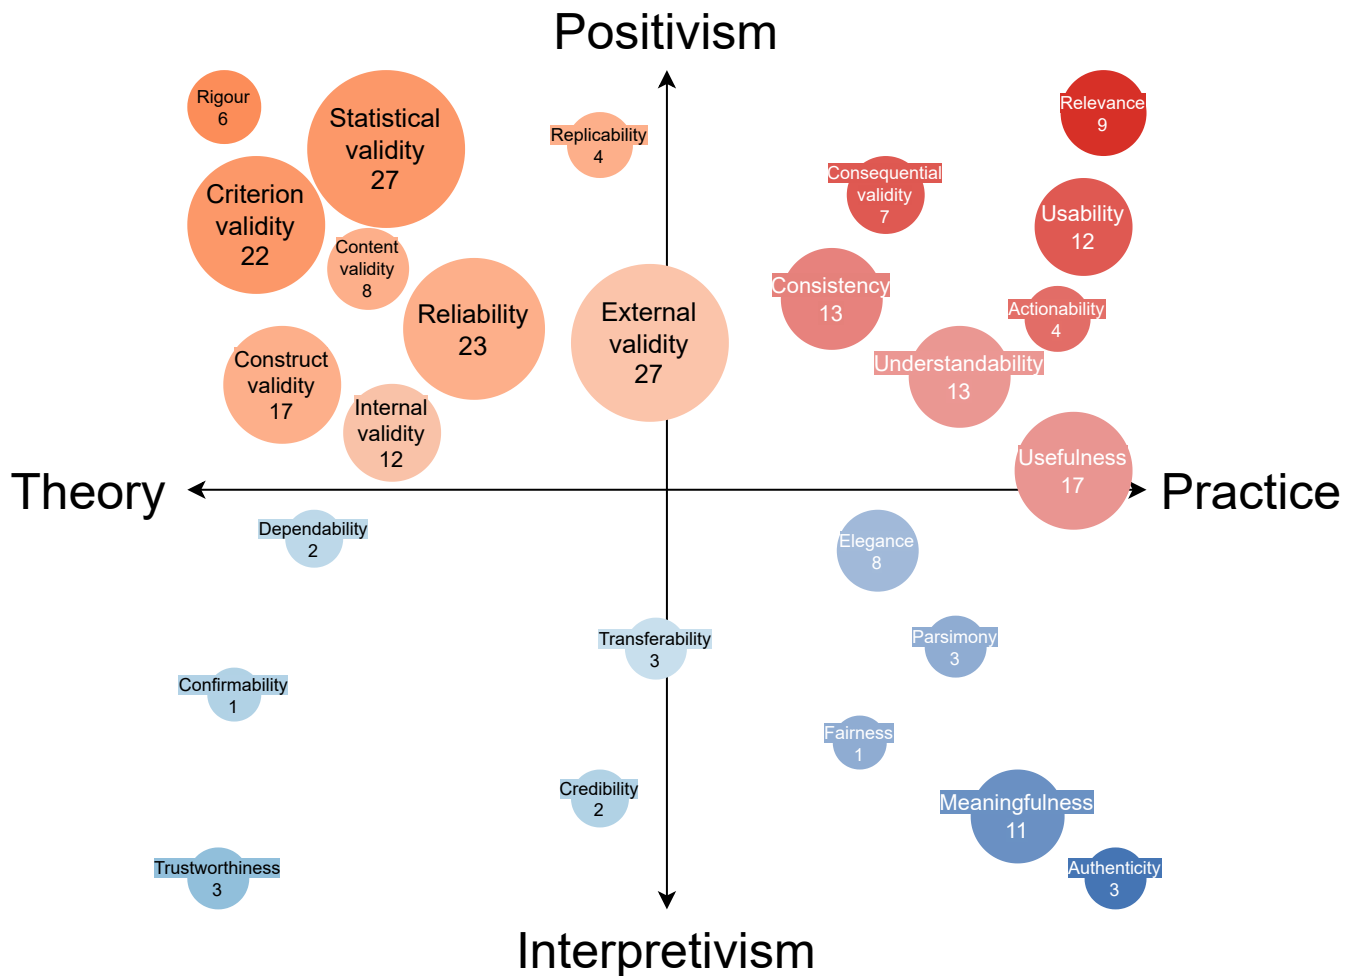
Positivism

Rigour
6

Statistical validity
27

Replicability
4

Relevance
9

Consequential validity
7

Criterion validity
22

Content validity
8

Usability
12

Reliability
23

External validity
27

Consistency
13

Actionability
4

Construct validity
17

Internal validity
12

Understandability
13

Usefulness
17

Theory

Practice

Dependability
2

Elegance
8

Transferability
3

Parsimony
3

Confirmability
1

Fairness
1

Credibility
2

Meaningfulness
11

Trustworthiness
3

Authenticity
3

Interpretivism